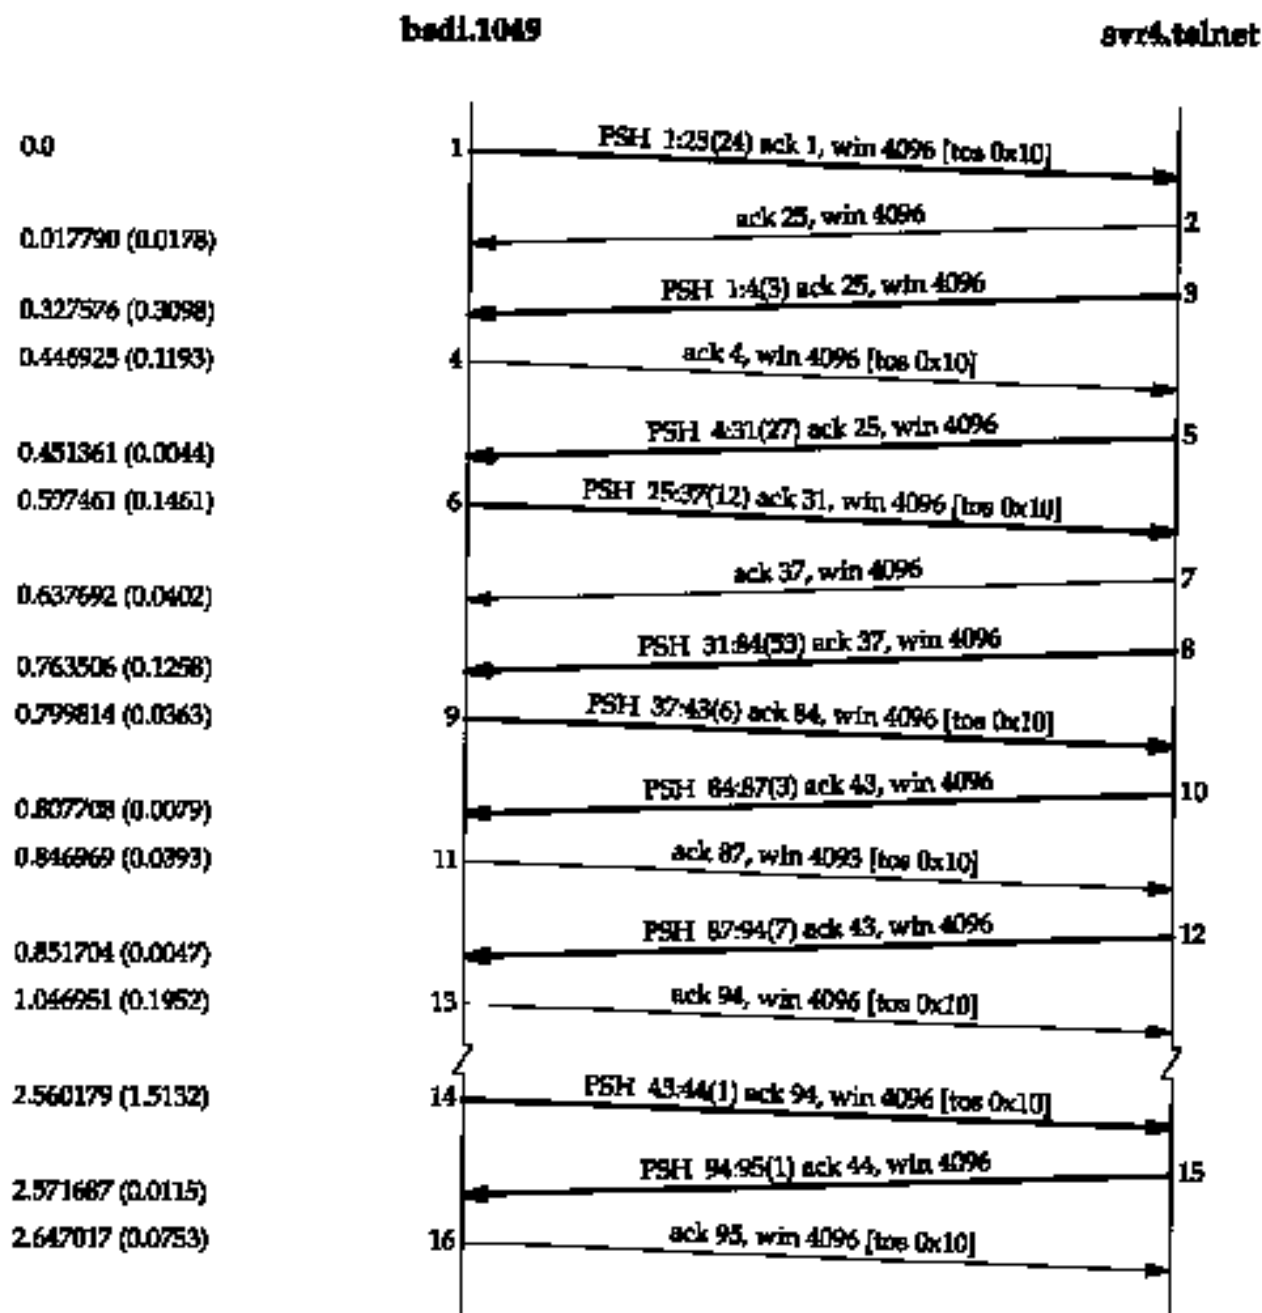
bsdi.1049

svr4.telnet

0.0

1

PSH 1:25(24) ack 1, win 4096 [tos 0x10]

0.017790 (0.0178)

ack 25, win 4096

2

0.327576 (0.3098)

PSH 1:4(3) ack 25, win 4096

3

0.446925 (0.1193)

4

ack 4, win 4096 [tos 0x10]

0.451361 (0.0044)

PSH 4:31(27) ack 25, win 4096

5

0.597461 (0.1461)

6

PSH 25:37(12) ack 31, win 4096 [tos 0x10]

0.637692 (0.0402)

ack 37, win 4096

7

0.763506 (0.1258)

PSH 31:84(53) ack 37, win 4096

8

0.799814 (0.0363)

9

PSH 37:43(6) ack 84, win 4096 [tos 0x10]

0.807708 (0.0079)

PSH 84:87(3) ack 43, win 4096

10

0.846969 (0.0393)

11

ack 87, win 4093 [tos 0x10]

0.851704 (0.0047)

PSH 87:94(7) ack 43, win 4096

12

1.046951 (0.1952)

13

ack 94, win 4096 [tos 0x10]

2.560179 (1.5132)

14

PSH 43:44(1) ack 94, win 4096 [tos 0x10]

2.571687 (0.0115)

PSH 94:95(1) ack 44, win 4096

15

2.647017 (0.0753)

16

ack 95, win 4096 [tos 0x10]